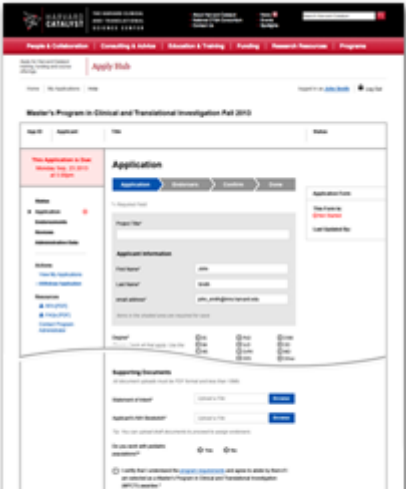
HARVARD CATALYST | THE HARVARD CLINICAL AND TRANSLATIONAL SCIENCE CENTER

People & Collaboration | Consulting & Advice | Education & Training | Funding | Research Resources | Programs

Apply Hub

Home | My Applications | Help

Logged in as John Smith | Log Out

Master's Program in Clinical and Translational Investigation Fall 2013

App ID | Applicant | Title | Status

This Application is Due Monday, Sep. 23, 2013, at 5:00pm

Application

Application | Endorsers | Confirm | Done

Home
Application
Endorsements
Reviews
Administrative Data

Actions
View My Applications
Withdraw Application

Resources
RFA (PDF)
FAQs (PDF)
Contact Program Administrator

* Required Field

Project Title*

Applicant Information

First Name* John
Last Name* Smith
email address* john_smith@hms.harvard.edu

Degree*

Supporting Documents

Statement of Intent* Upload a File Browse
Applicant's NIH Biosketch* Upload a File Browse

Do you work with pediatric populations? Yes No

I certify that I understand the program requirements and agree to abide by them if I am selected as a Master's Program in Clinical and Translational Investigation (MPCTI) awardee.*

Application Form
This Form is: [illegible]
Last Updated By: